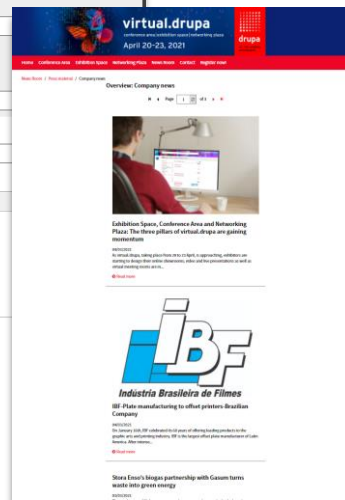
virtual.drupa

conference area | exhibition space | networking plaza

April 20-23, 2021

drupa

Home Conference Area Exhibition Space Networking Plaza News Room Contact Register now

News Room | Your Android | Company news

Overview: Company news

Page 1 of 3

Exhibition Space, Conference Area and Networking Plaza: The three pillars of virtual.drupa are gaining momentum

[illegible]

Read more

IBF

Indústria Brasileira de Filmes

IBF-Plate manufacturing to offset printers Brazilian Company

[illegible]

Read more

Stora Enso's biogas partnership with Gasum turns waste into green energy

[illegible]